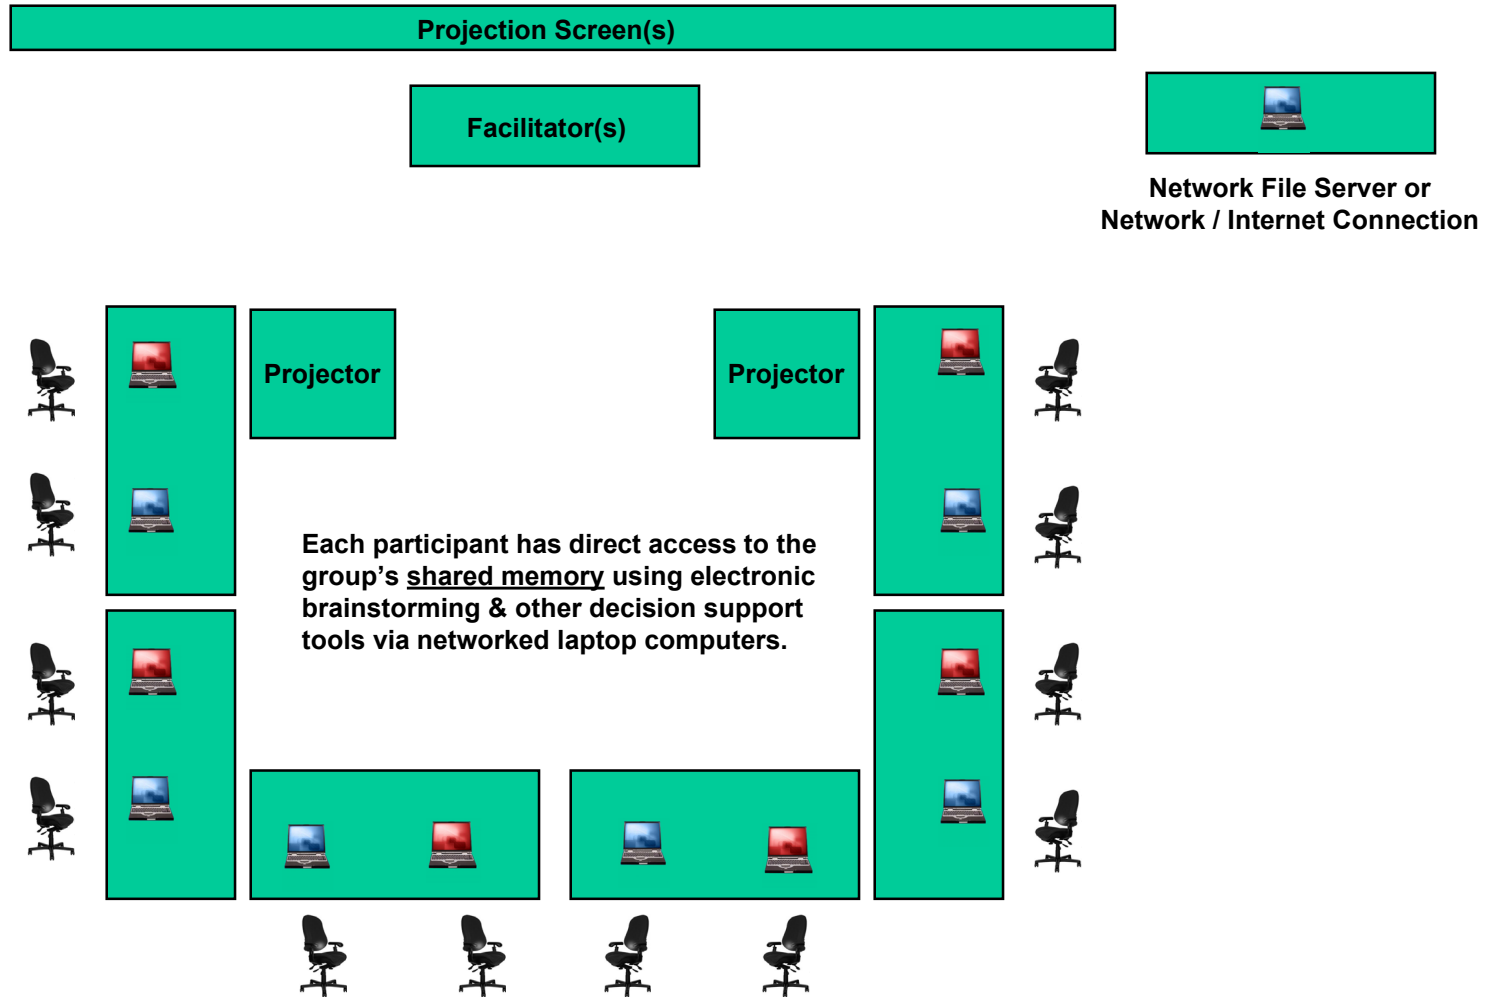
Projection Screen(s)

Facilitator(s)

Network File Server or Network / Internet Connection

Projector

Projector

Each participant has direct access to the group’s shared memory using electronic brainstorming & other decision support tools via networked laptop computers.